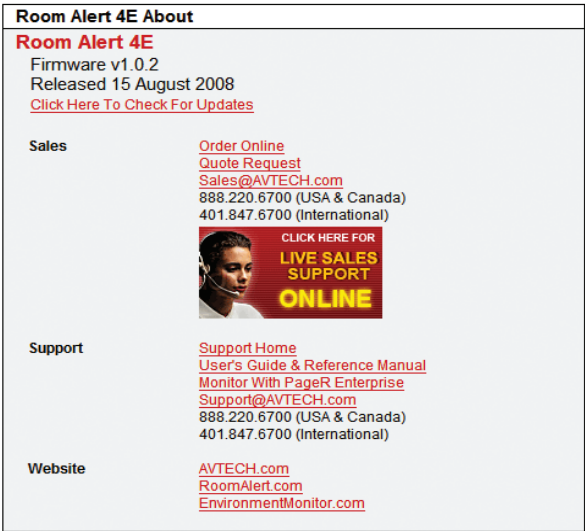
Room Alert 4E About

Room Alert 4E

Firmware v1.0.2

Released 15 August 2008

Click Here To Check For Updates

Sales

Order Online

Quote Request

Sales@AVTECH.com

888.220.6700 (USA & Canada)

401.847.6700 (International)

CLICK HERE FOR LIVE SALES SUPPORT ONLINE

Support

Support Home

User's Guide & Reference Manual

Monitor With PageR Enterprise

Support@AVTECH.com

888.220.6700 (USA & Canada)

401.847.6700 (International)

Website

AVTECH.com

RoomAlert.com

EnvironmentMonitor.com